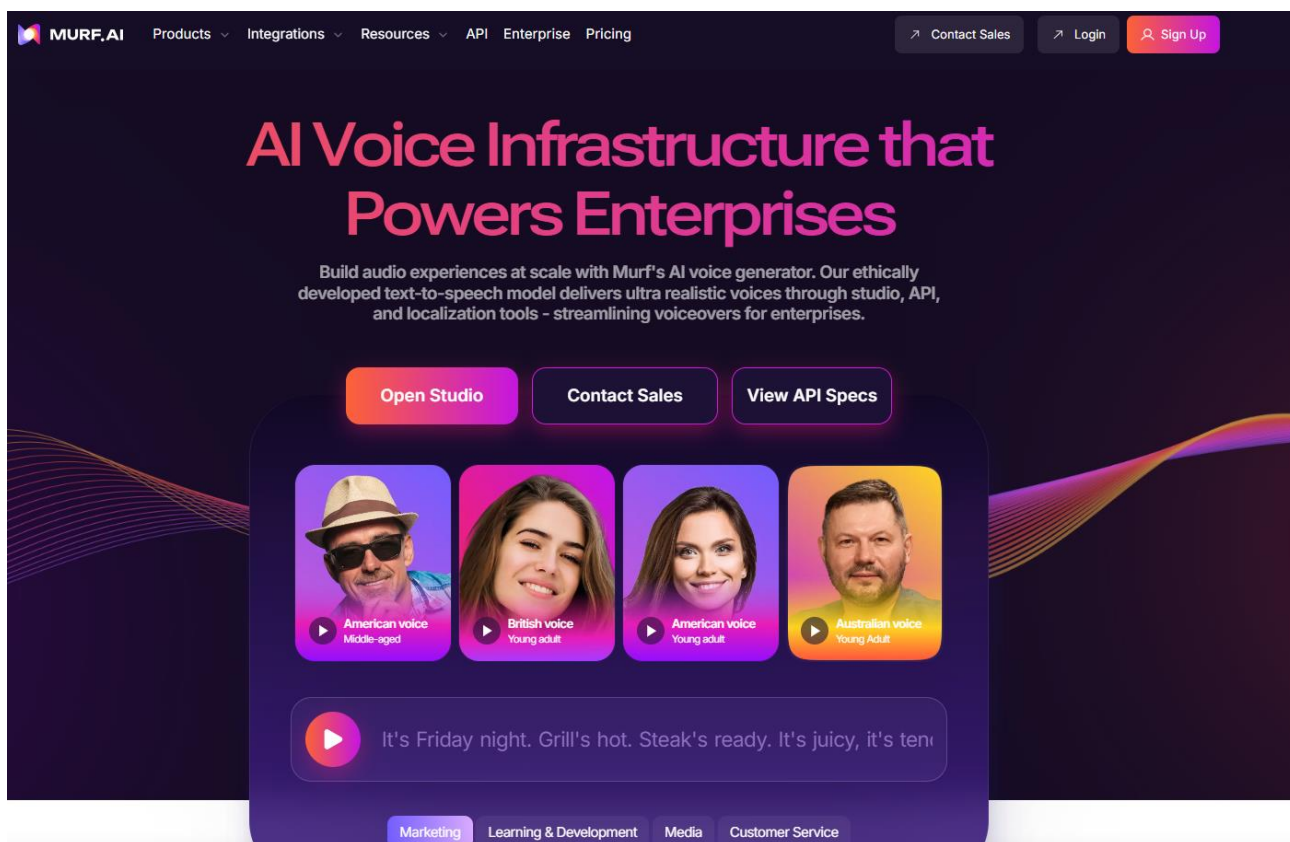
MURF.AI Products Integrations Resources API Enterprise Pricing

Contact Sales Login Sign Up

AI Voice Infrastructure that Powers Enterprises

Build audio experiences at scale with Murf's AI voice generator. Our ethically developed text-to-speech model delivers ultra realistic voices through studio, API, and localization tools - streamlining voiceovers for enterprises.

Open Studio Contact Sales View API Specs

American voice
Middle-aged

British voice
Young adult

American voice
Young adult

Australian voice
Young Adult

It's Friday night. Grill's hot. Steak's ready. It's juicy, it's ten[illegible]

Marketing Learning & Development Media Customer Service